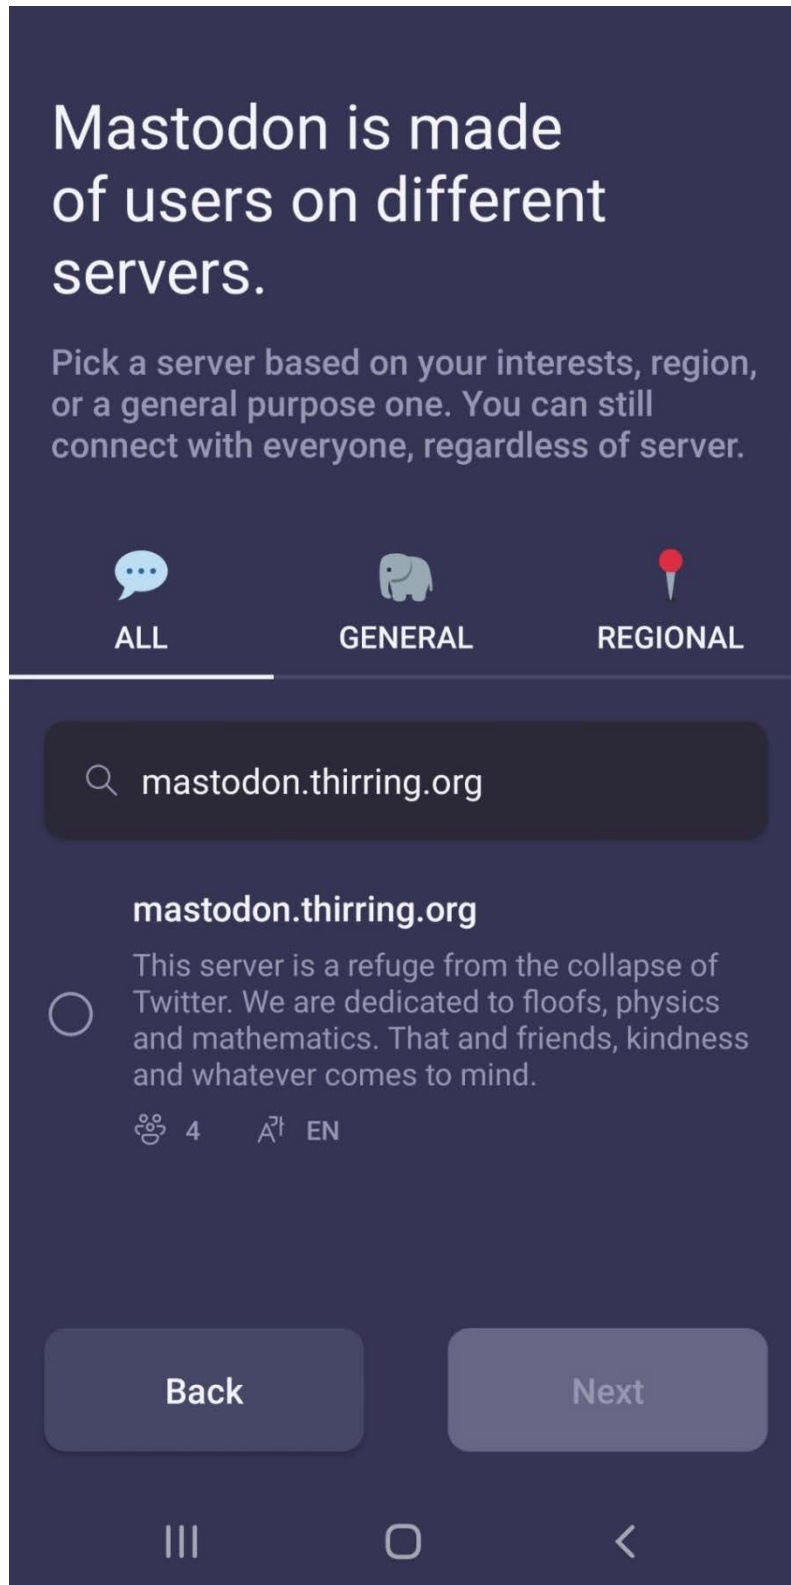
Mastodon is made of users on different servers.

Pick a server based on your interests, region, or a general purpose one. You can still connect with everyone, regardless of server.

ALL

GENERAL

REGIONAL

mastodon.thirring.org

mastodon.thirring.org

This server is a refuge from the collapse of Twitter. We are dedicated to floofs, physics and mathematics. That and friends, kindness and whatever comes to mind.

4 EN

Back

Next